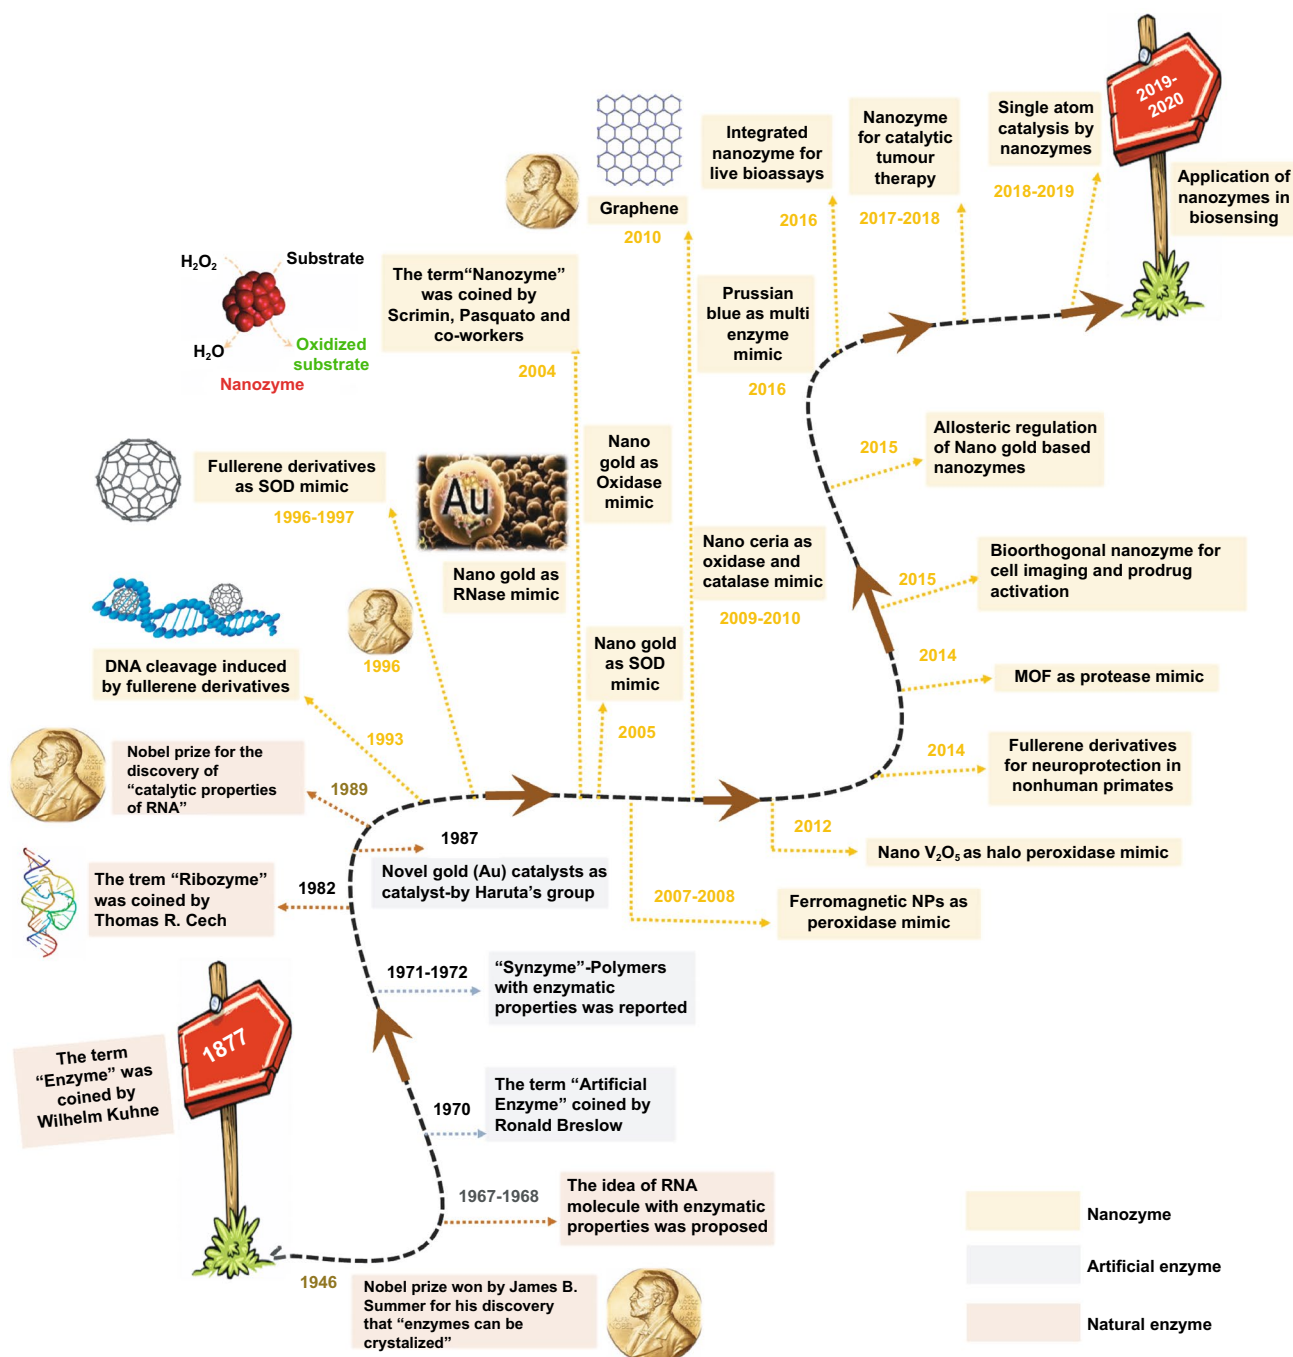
2019-2020

Single atom catalysis by nanozymes

2018-2019

Application of nanozymes in biosensing

Nanozyme for catalytic tumour therapy

2017-2018

Integrated nanozyme for live bioassays

2016

Graphene

2010

$H_2O_2$

Substrate

$H_2O$

Oxidized substrate

Nanozyme

The term“Nanozyme” was coined by Scrimin, Pasquato and co-workers

2004

Prussian blue as multi enzyme mimic

2016

Allosteric regulation of Nano gold based nanozymes

2015

Fullerene derivatives as SOD mimic

1996-1997

Au

Nano gold as Oxidase mimic

Nano gold as RNase mimic

Nano ceria as oxidase and catalase mimic

2009-2010

Bioorthogonal nanozyme for cell imaging and prodrug activation

2015

2014

MOF as protease mimic

1996

DNA cleavage induced by fullerene derivatives

Nano gold as SOD mimic

2005

1993

Nobel prize for the discovery of “catalytic properties of RNA”

1989

2014

Fullerene derivatives for neuroprotection in nonhuman primates

1987

2012

Nano $V_2O_5$ as halo peroxidase mimic

Novel gold (Au) catalysts as catalyst-by Haruta’s group

2007-2008

Ferromagnetic NPs as peroxidase mimic

The trem “Ribozyme” was coined by Thomas R. Cech

1982

1971-1972

“Synzyme”-Polymers with enzymatic properties was reported

1877

The term “Enzyme” was coined by Wilhelm Kuhne

The term “Artificial Enzyme” coined by Ronald Breslow

1970

1967-1968

The idea of RNA molecule with enzymatic properties was proposed

Nanozyme

Artificial enzyme

Natural enzyme

1946

Nobel prize won by James B. Summer for his discovery that “enzymes can be crystalized”